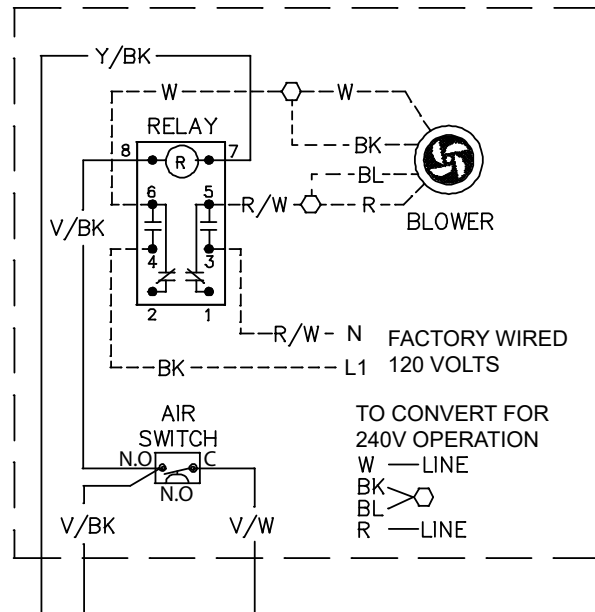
Y/BK

W

W

RELAY

8

R

7

BK

BL

6

5

R/W

R

BLOWER

V/BK

4

3

2

1

R/W - N

FACTORY WIRED 120 VOLTS

BK

L1

AIR SWITCH

N.O

C

N.O

TO CONVERT FOR 240V OPERATION

W —LINE

BK

BL

R —LINE

V/BK

V/W